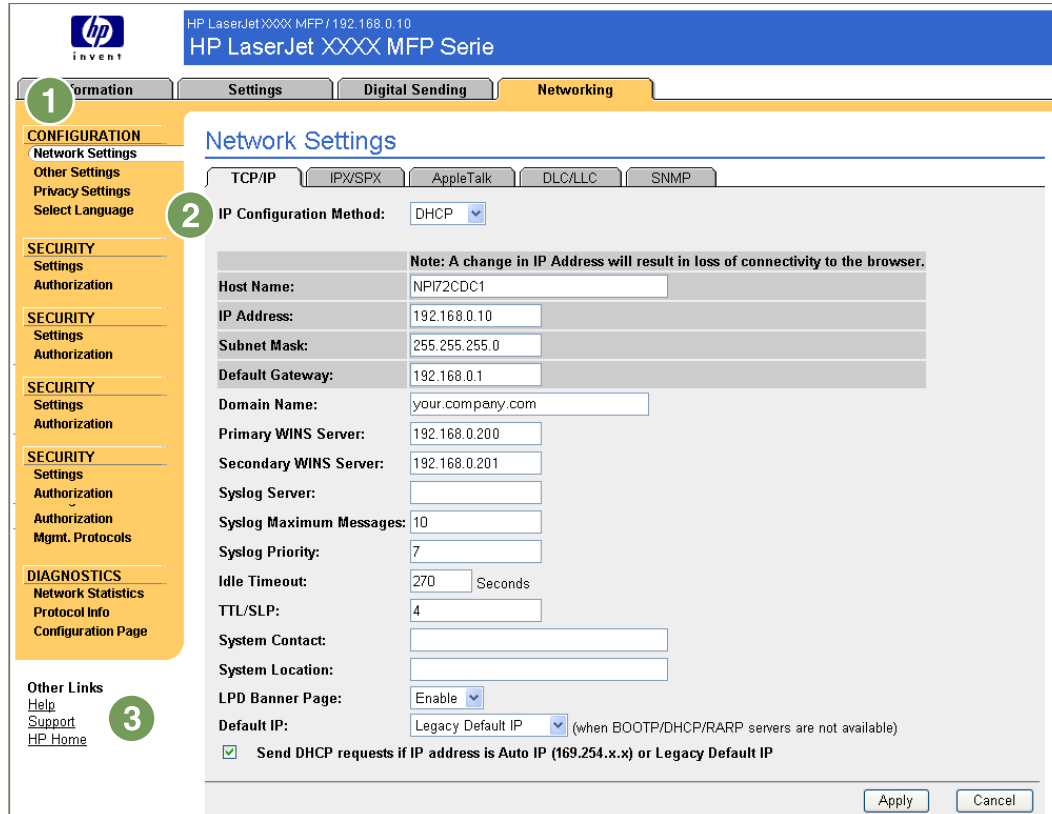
hp
invent

HP LaserJet XXXX MFP / 192.168.0.10
HP LaserJet XXXX MFP Serie

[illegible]formation | Settings | Digital Sending | Networking

1

CONFIGURATION
Network Settings
Other Settings
Privacy Settings
Select Language

SECURITY
Settings
Authorization

SECURITY
Settings
Authorization

SECURITY
Settings
Authorization

SECURITY
Settings
Authorization
Authorization
Mgmt. Protocols

DIAGNOSTICS
Network Statistics
Protocol Info
Configuration Page

Other Links
Help
Support
HP Home

3

Network Settings

TCP/IP | IPX/SPX | AppleTalk | DLC/LLC | SNMP

2

IP Configuration Method: DHCP

| | Note: A change in IP Address will result in loss of connectivity to the browser. |
|---|---|
| Host Name: | NPI72CDC1 |
| IP Address: | 192.168.0.10 |
| Subnet Mask: | 255.255.255.0 |
| Default Gateway: | 192.168.0.1 |
| Domain Name: | your.company.com |
| Primary WINS Server: | 192.168.0.200 |
| Secondary WINS Server: | 192.168.0.201 |
| Syslog Server: | |
| Syslog Maximum Messages: | 10 |
| Syslog Priority: | 7 |
| Idle Timeout: | 270 Seconds |
| TTL/SLP: | 4 |
| System Contact: | |
| System Location: | |
| LPD Banner Page: | Enable |
| Default IP: | Legacy Default IP (when BOOTP/DHCP/RARP servers are not available) |

Send DHCP requests if IP address is Auto IP (169.254.x.x) or Legacy Default IP

Apply Cancel